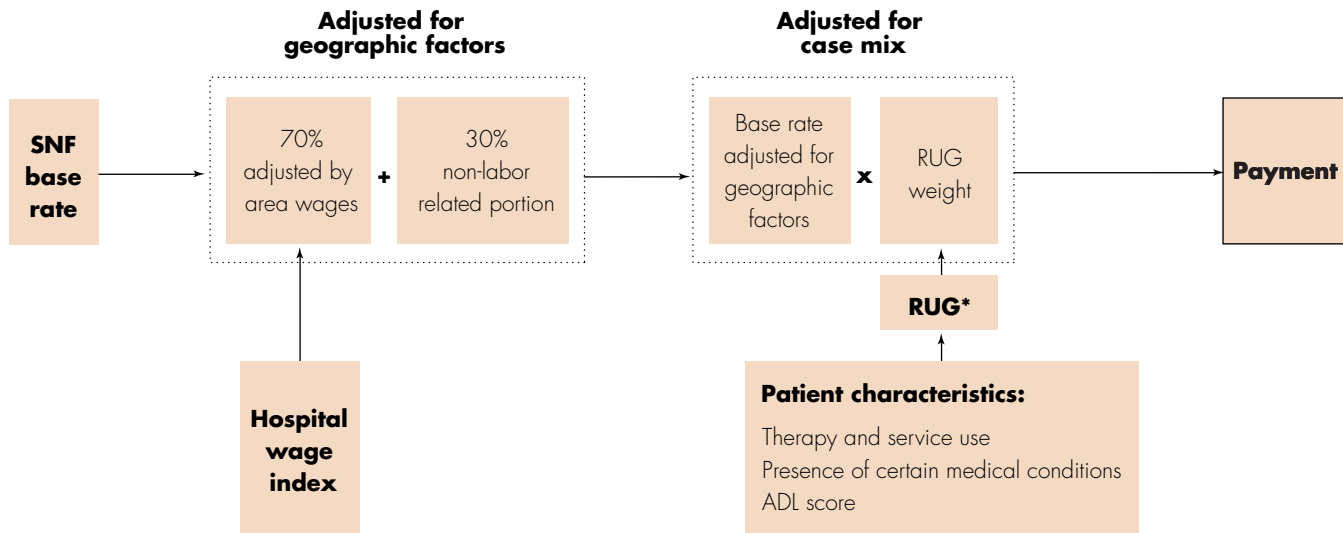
Adjusted for geographic factors

Adjusted for case mix

SNF base rate

70% adjusted by area wages

+

30% non-labor related portion

Base rate adjusted for geographic factors

x

RUG weight

Payment

RUG*

Hospital wage index

Patient characteristics:

Therapy and service use
Presence of certain medical conditions
ADL score